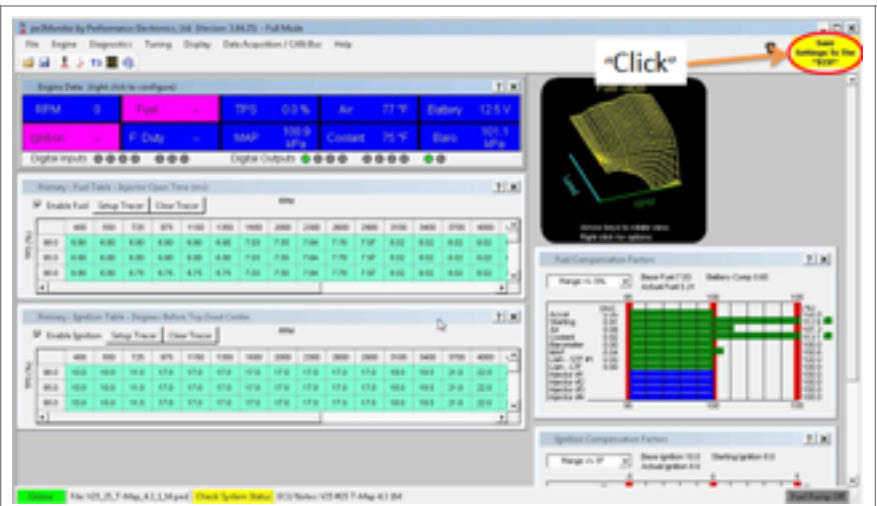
pe3Monitor by Performance Electronics, Ltd (Version: 3.94.25) - Full Mode

File Engine Diagnostics Tuning Display Data Acquisition / CAN Bus Help

"Click"

Save Settings to the "ECU"

Engine Data (Right click to configure)

| RPM | -- | Fuel | -- | TPS | 0.0 % | Air | 77 °F | Battery | 12.5 V |
|---|---|---|---|---|---|---|---|---|---|
| Ignition | -- | F. Duty | -- | MAP | 100.9 kPa | Coolant | 75 °F | Baro | 101.1 kPa |

Digital Inputs

Digital Outputs

Primary - Fuel Table - Injector Open Time (ms)

Enable Fuel Setup Tracer Clear Tracer

RPM

| | 400 | 550 | 725 | 875 | 1150 | 1350 | 1600 | 2000 | 2300 | 2600 | 2800 | 3100 | 3400 | 3700 | 4000 |
|---|---|---|---|---|---|---|---|---|---|---|---|---|---|---|---|
| 90.0 | 6.80 | 6.80 | 6.80 | 6.80 | 6.80 | 6.80 | 7.03 | 7.03 | 7.04 | 7.70 | 7.97 | 8.02 | 8.02 | 8.02 | 8.02 |
| 90.0 | 6.80 | 6.80 | 6.80 | 6.80 | 6.80 | 6.80 | 7.03 | 7.03 | 7.04 | 7.70 | 7.97 | 8.02 | 8.02 | 8.02 | 8.02 |
| 90.0 | 6.80 | 6.80 | 6.75 | 6.75 | 6.75 | 6.75 | 7.03 | 7.03 | 7.04 | 7.70 | 7.97 | 8.02 | 8.02 | 8.02 | 8.02 |

Primary - Ignition Table - Degrees Before Top Dead Center

Enable Ignition Setup Tracer Clear Tracer

RPM

| | 400 | 550 | 725 | 875 | 1150 | 1350 | 1600 | 2000 | 2300 | 2600 | 2800 | 3100 | 3400 | 3700 | 4000 |
|---|---|---|---|---|---|---|---|---|---|---|---|---|---|---|---|
| 90.0 | 10.0 | 10.0 | 11.0 | 17.0 | 17.0 | 17.0 | 17.0 | 17.0 | 17.0 | 17.0 | 19.0 | 19.0 | 21.0 | 22.0 | 22.0 |
| 90.0 | 10.0 | 10.0 | 11.0 | 17.0 | 17.0 | 17.0 | 17.0 | 17.0 | 17.0 | 17.0 | 19.0 | 19.0 | 21.0 | 22.0 | 22.0 |
| 90.0 | 10.0 | 10.0 | 11.0 | 17.0 | 17.0 | 17.0 | 17.0 | 17.0 | 17.0 | 17.0 | 19.0 | 19.0 | 21.0 | 22.0 | 22.0 |

Fuel Table

Arrow keys to rotate view. Right click for options

Fuel Compensation Factors

Range +/- 5% Base Fuel 7.03 Battery Comp 0.65 Actual Fuel 8.21

Accel Starting Air Coolant Barometer MAP Gen. Comp. Injector #1 Injector #2 Injector #3 Injector #4

Ignition Compensation Factors

Range +/- 5° Base Ignition 10.0 Starting Ignition 8.0 Actual Ignition 8.0

Online File: V25_25_T-Map_4.1_L34.pe3 Check System Status ECU Notes: V25 #03 T-Map 4.1 L34 Fuel Pump Off